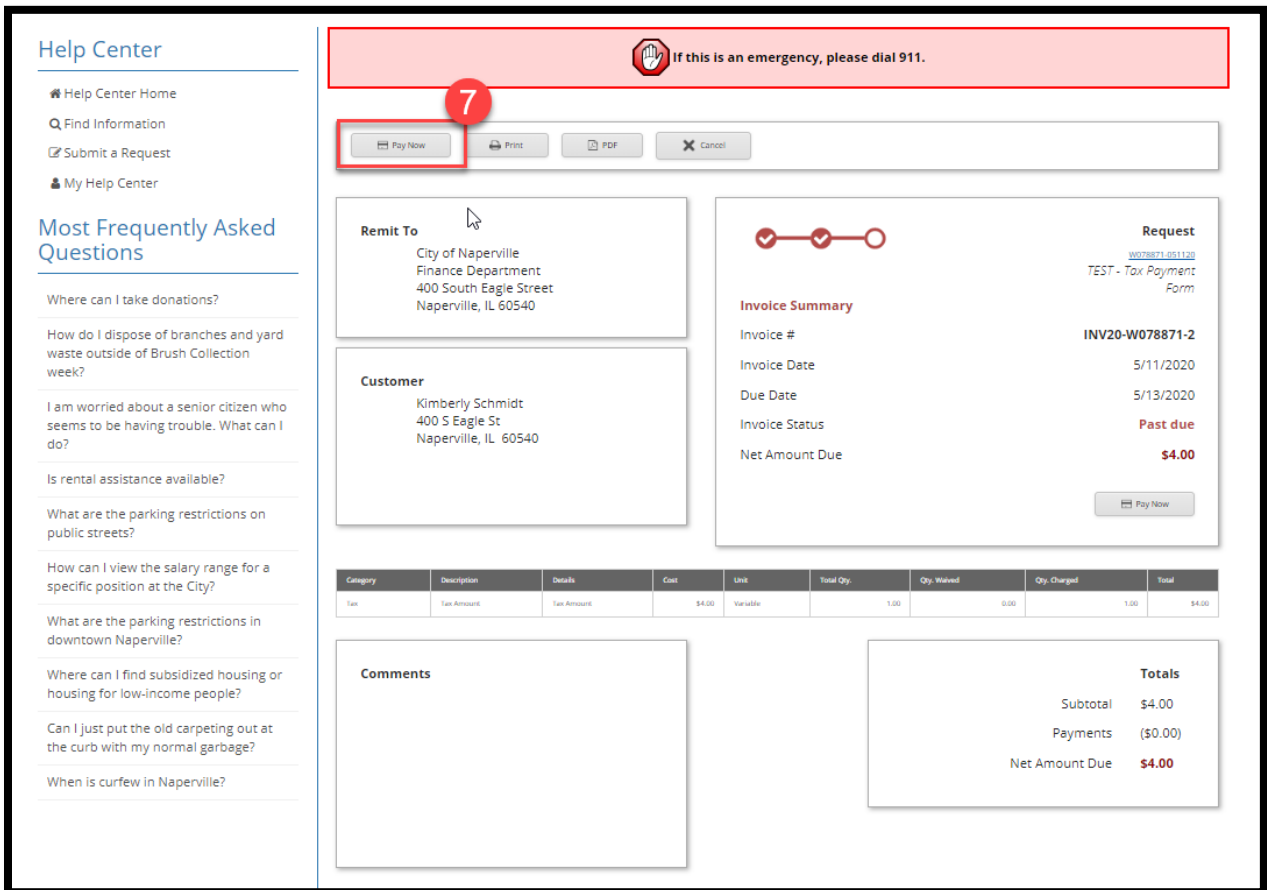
Help Center

Help Center Home
Find Information
Submit a Request
My Help Center

Most Frequently Asked Questions

Where can I take donations?

How do I dispose of branches and yard waste outside of Brush Collection week?

I am worried about a senior citizen who seems to be having trouble. What can I do?

Is rental assistance available?

What are the parking restrictions on public streets?

How can I view the salary range for a specific position at the City?

What are the parking restrictions in downtown Naperville?

Where can I find subsidized housing or housing for low-income people?

Can I just put the old carpeting out at the curb with my normal garbage?

When is curfew in Naperville?

If this is an emergency, please dial 911.

7

Pay Now  Print  PDF  Cancel

Remit To
City of Naperville
Finance Department
400 South Eagle Street
Naperville, IL 60540

Customer
Kimberly Schmidt
400 S Eagle St
Naperville, IL 60540

Request
W078871-051120
TEST - Tax Payment Form

Invoice Summary

Invoice # INV20-W078871-2
Invoice Date 5/11/2020
Due Date 5/13/2020
Invoice Status Past due
Net Amount Due $4.00

Pay Now

| Category | Description | Details | Cost | Unit | Total Qty. | Qty. Waived | Qty. Charged | Total |
|---|---|---|---|---|---|---|---|---|
| Tax | Tax Amount | Tax Amount | $4.00 | Variable | 1.00 | 0.00 | 1.00 | $4.00 |

Comments

Totals
Subtotal $4.00
Payments ($0.00)
Net Amount Due $4.00